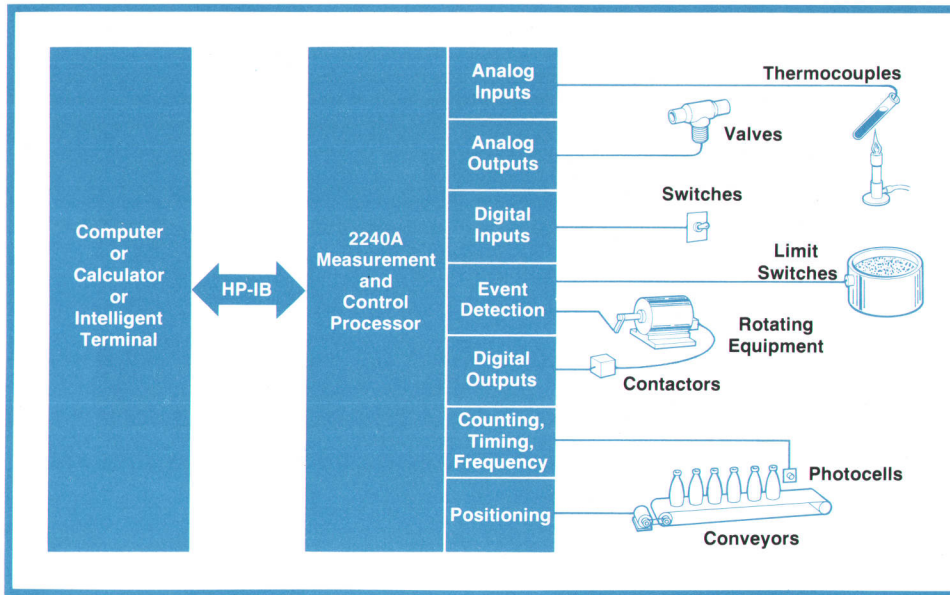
Computer or Calculator or Intelligent Terminal

HP-IB

2240A Measurement and Control Processor

Analog Inputs

Analog Outputs

Digital Inputs

Event Detection

Digital Outputs

Counting, Timing, Frequency

Positioning

Thermocouples

Valves

Switches

Limit Switches

Rotating Equipment

Contactors

Photocells

Conveyors